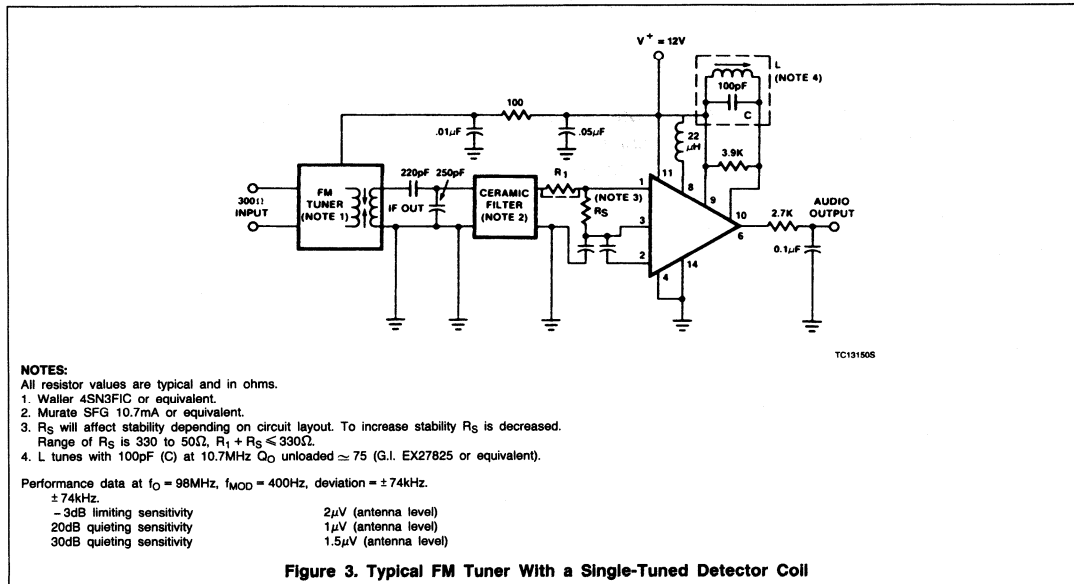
$V^+ = 12V$

L
(NOTE 4)

100pF

C

100

.01µF

.05µF

22
µH

3.9K

R$_1$

(NOTE 3)

R$_S$

300Ω
INPUT

FM
TUNER
(NOTE 1)

220pF

250pF

IF OUT

CERAMIC
FILTER
(NOTE 2)

11

8

1

9

3

10

2

6

4

14

2.7K

AUDIO
OUTPUT

0.1µF

TC13150S

NOTES:
All resistor values are typical and in ohms.
1. Waller 4SN3FIC or equivalent.
2. Murate SFG 10.7mA or equivalent.
3. R$_S$ will affect stability depending on circuit layout. To increase stability R$_S$ is decreased. Range of R$_S$ is 330 to 50Ω, $R_1 + R_S \leqslant 330\Omega$.
4. L tunes with 100pF (C) at 10.7MHz Q$_O$ unloaded $\simeq$ 75 (G.I. EX27825 or equivalent).

Performance data at $f_O$ = 98MHz, $f_{MOD}$ = 400Hz, deviation = ± 74kHz.
± 74kHz.

| | |
|---|---|
| − 3dB limiting sensitivity | 2µV (antenna level) |
| 20dB quieting sensitivity | 1µV (antenna level) |
| 30dB quieting sensitivity | 1.5µV (antenna level) |

Figure 3. Typical FM Tuner With a Single-Tuned Detector Coil